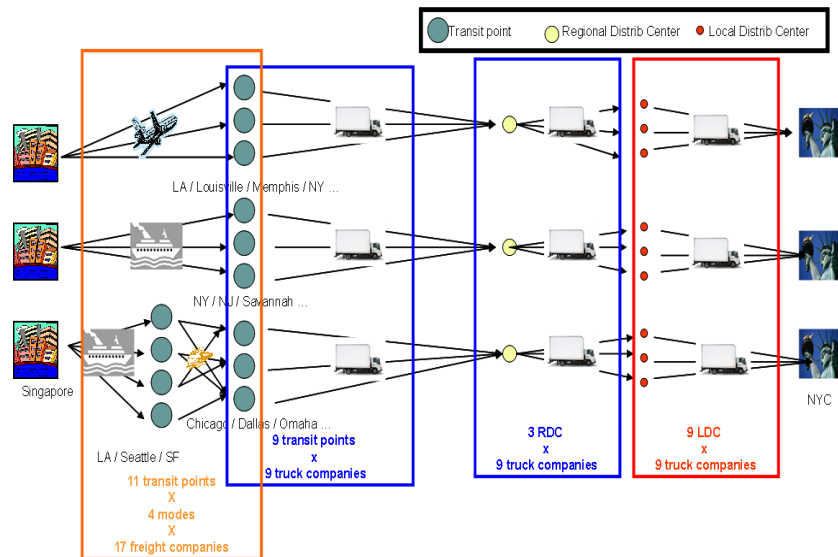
Transit point
Regional Distrib Center
Local Distrib Center

LA / Louisville / Memphis / NY ...

NY / NJ / Savannah ...

Chicago / Dallas / Omaha ...

Singapore

LA / Seattle / SF

11 transit points
X
4 modes
X
17 freight companies

9 transit points
x
9 truck companies

3 RDC
x
9 truck companies

9 LDC
x
9 truck companies

NYC